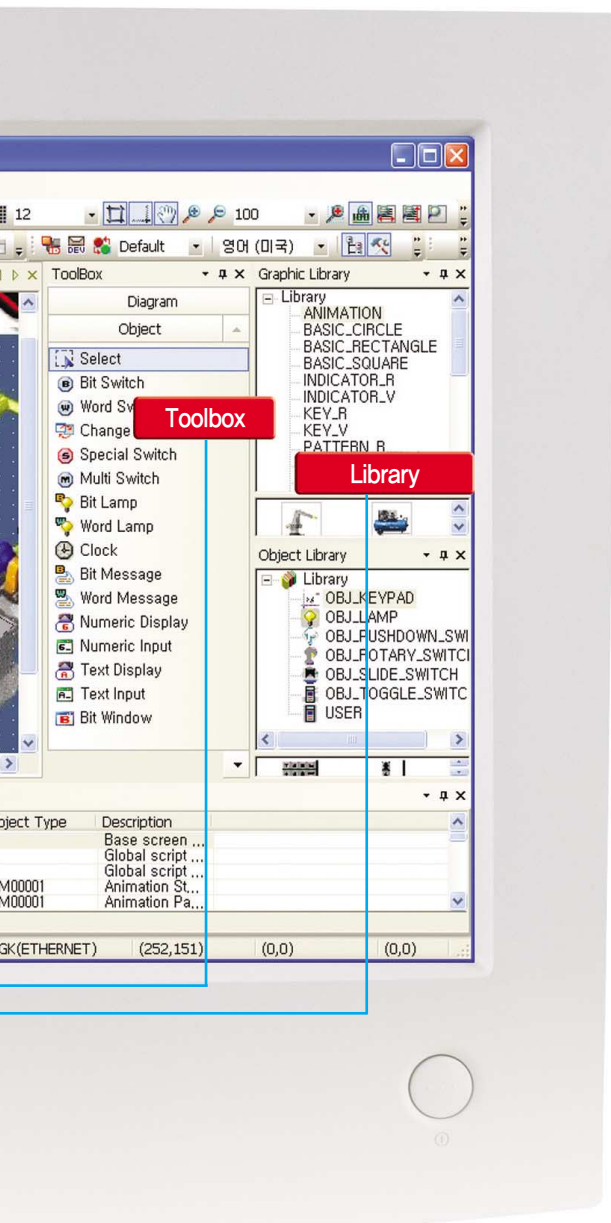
12
100
Default
영어 (미국)
ToolBox
Diagram
Object
Select
Bit Switch
Word Sw
Change
Special Switch
Multi Switch
Bit Lamp
Word Lamp
Clock
Bit Message
Word Message
Numeric Display
Numeric Input
Text Display
Text Input
Bit Window
Toolbox
Graphic Library
Library
ANIMATION
BASIC_CIRCLE
BASIC_RECTANGLE
BASIC_SQUARE
INDICATOR_R
INDICATOR_V
KEY_R
KEY_V
PATTERN_R
Library
Object Library
Library
OBJ_KEYPAD
OBJ_LAMP
OBJ_PUSHDOWN_SWI
OBJ_ROTARY_SWITCI
OBJ_SLIDE_SWITCH
OBJ_TOGGLE_SWITC
USER
oject Type
Description
Base screen ...
Global script ...
Global script ...
M00001
Animation St...
M00001
Animation Pa...
GK(ETHERNET)
(252,151)
(0,0)
(0,0)